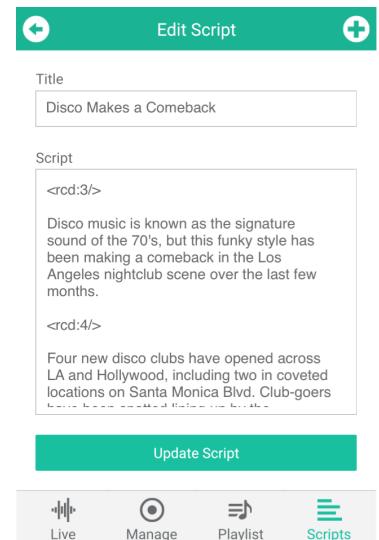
Edit Script

Title

Disco Makes a Comeback

Script

<rcd:3/>

Disco music is known as the signature sound of the 70's, but this funky style has been making a comeback in the Los Angeles nightclub scene over the last few months.

<rcd:4/>

Four new disco clubs have opened across LA and Hollywood, including two in coveted locations on Santa Monica Blvd. Club-goers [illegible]

Update Script

Live Manage Playlist Scripts